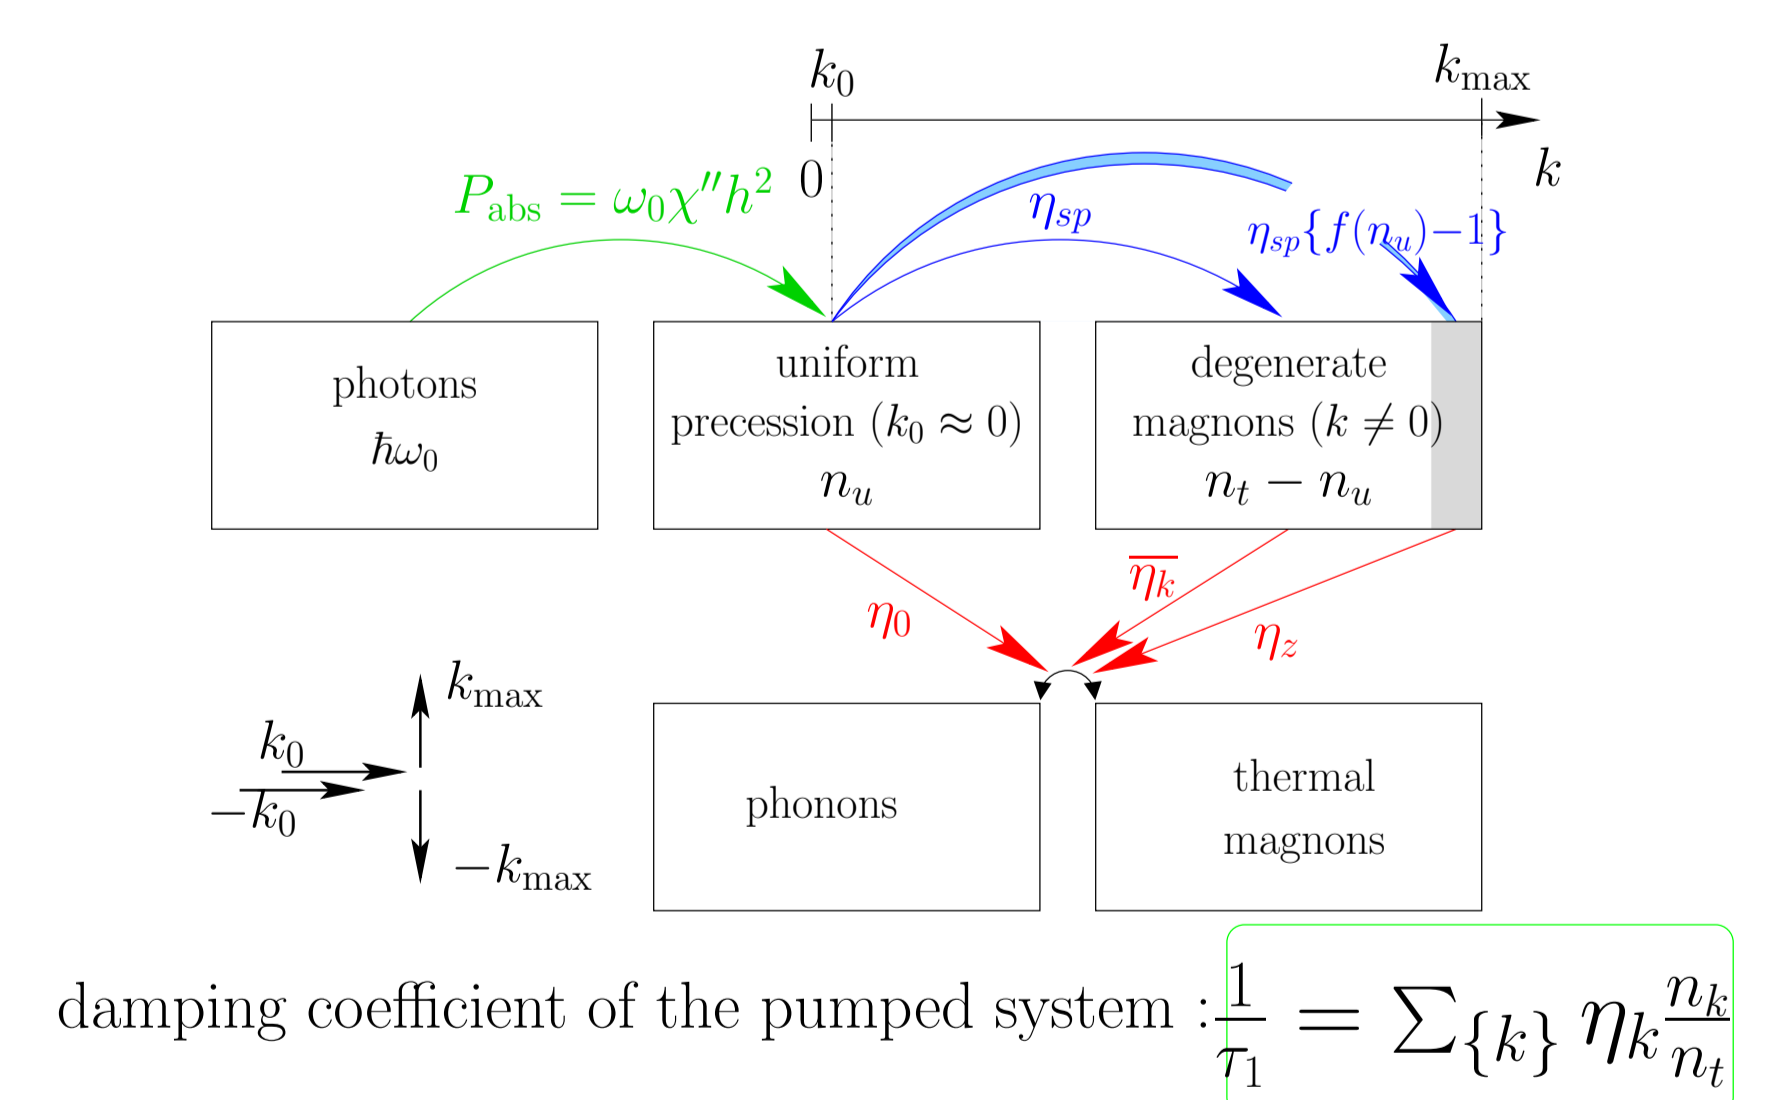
$k_0$ $k_{\max}$

0 $k$

$P_{\text{abs}} = \omega_0 \chi'' h^2$

$\eta_{sp}$

$\eta_{sp}\{f(\eta_u)-1\}$

photons

$\hbar\omega_0$

uniform precession ($k_0 \approx 0$)

$n_u$

degenerate magnons ($k \neq 0$)

$n_t - n_u$

$\eta_0$

$\overline{\eta_k}$

$\eta_z$

$k_{\max}$

$k_0$

$-k_0$

$-k_{\max}$

phonons

thermal magnons

damping coefficient of the pumped system : $\frac{1}{\tau_1} = \sum_{\{k\}} \eta_k \frac{n_k}{n_t}$